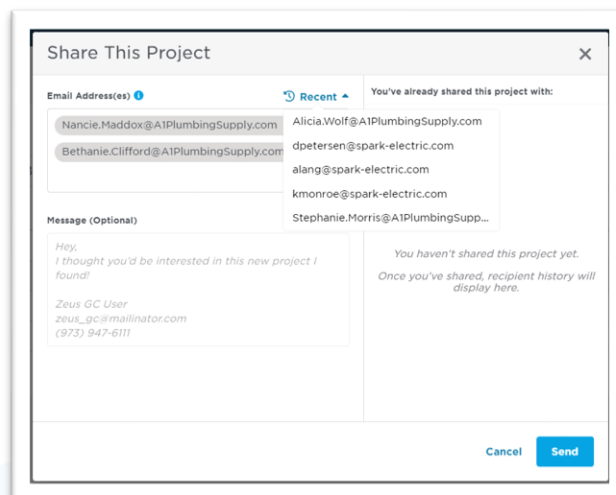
Share This Project

×

Email Address(es)

Recent

Nancie.Maddox@A1PlumbingSupply.com

Bethanie.Clifford@A1PlumbingSupply.com

Alicia.Wolf@A1PlumbingSupply.com

dpetersen@spark-electric.com

alang@spark-electric.com

kmonroe@spark-electric.com

Stephanie.Morris@A1PlumbingSupp...

Message (Optional)

Hey,
I thought you'd be interested in this new project I found!

Zeus GC User
zeus_gc@mailinator.com
(973) 947-6111

You've already shared this project with:

You haven't shared this project yet.

Once you've shared, recipient history will display here.

Cancel

Send